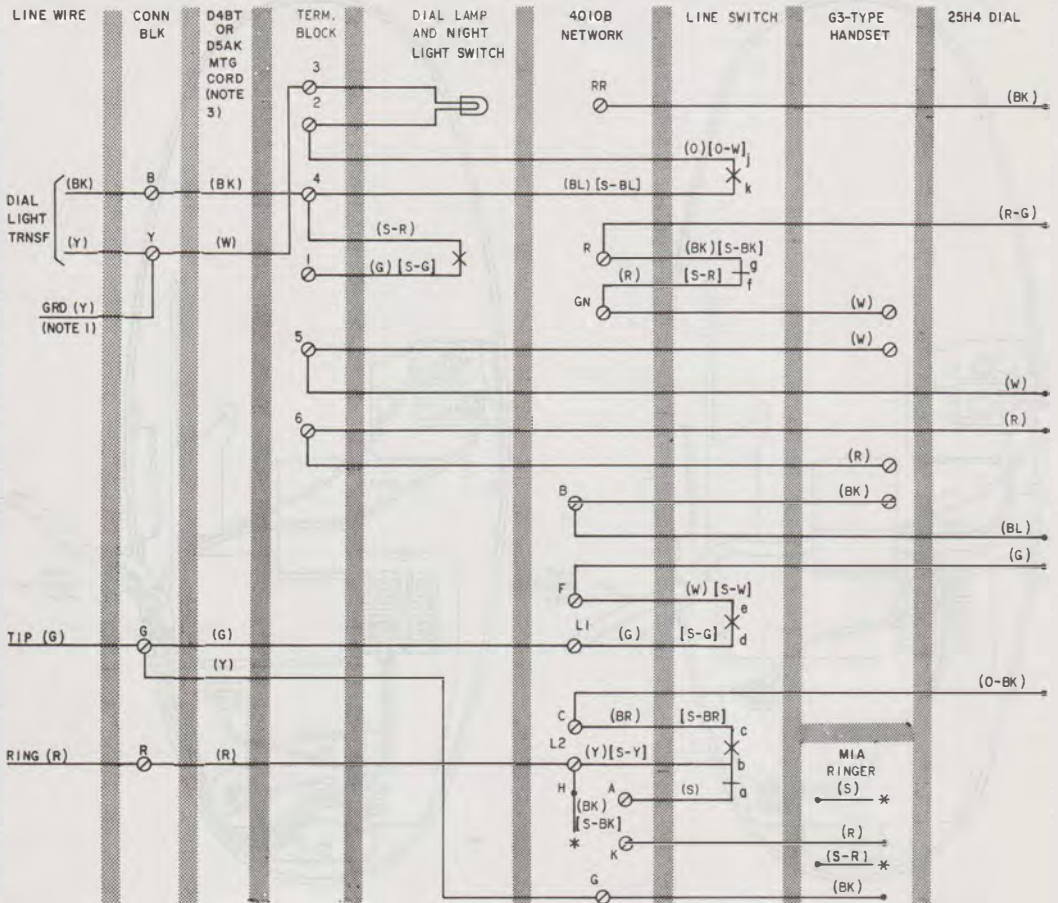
LINE WIRE

CONN BLK

D4BT OR D5AK MTG CORD (NOTE 3)

TERM. BLOCK

DIAL LAMP AND NIGHT LIGHT SWITCH

4010B NETWORK

LINE SWITCH

G3-TYPE HANDSET

25H4 DIAL

3

2

RR

(BK)

(O) [O-W]

j

k

DIAL LIGHT TRNSF

(BK)

B

(BK)

4

(BL) [S-BL]

(R-G)

(S-R)

(BK) [S-BK]

R

g

(Y)

Y

(W)

1

(G) [S-G]

(R)

[S-R]

f

GN

GRD (Y)

(NOTE 1)

(W)

5

(W)

(W)

6

(R)

(R)

B

(BK)

(BL)

(G)

F

(W) [S-W]

e

TIP (G)

G

(G)

L1

(G)

[S-G]

d

(Y)

(O-BK)

C

(BR)

[S-BR]

c

RING (R)

R

(R)

L2

(Y) [S-Y]

b

MIA RINGER

H

A

(S)

a

(S)

*

(BK)

[S-BK]

K

(R)

*

(S-R)

*

G

(BK)